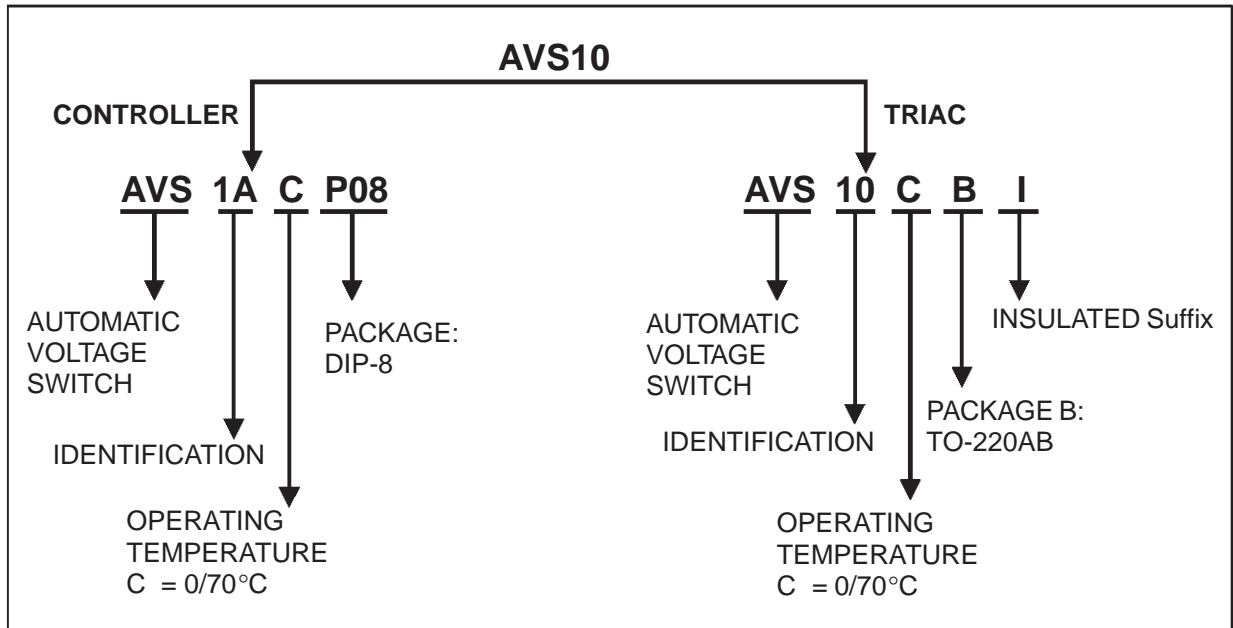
AVS10

CONTROLLER

TRIAC

AVS 1A C P08

AUTOMATIC VOLTAGE SWITCH

PACKAGE: DIP-8

IDENTIFICATION

OPERATING TEMPERATURE C = 0/70°C

AVS 10 C B I

INSULATED Suffix

AUTOMATIC VOLTAGE SWITCH

PACKAGE B: TO-220AB

IDENTIFICATION

OPERATING TEMPERATURE C = 0/70°C